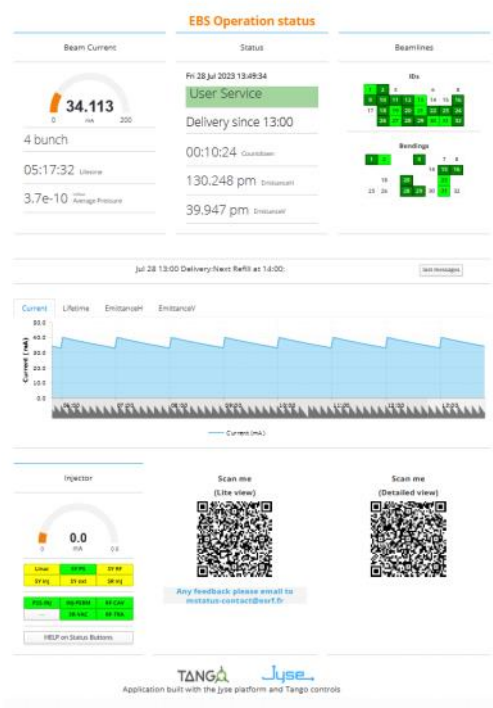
EBS Operation status

Beam Current

34.113
0 mA 200

4 bunch

05:17:32 Lifetime

3.7e-10 Average Pressure

Status

Fri 28 Jul 2023 13:49:34

User Service

Delivery since 13:00

00:10:24 Countdown

130.248 pm EmittanceH

39.947 pm EmittanceV

Beamlines

IDs

Bendings

Jul 28 13:00 Delivery:Next Refill at 14:00:

last messages

Current Lifetime EmittanceH EmittanceV

50.0
40.0
30.0
20.0
10.0
0.0

Current (mA)

Current (mA)

Injector

0.0
0 mA 0.6

Linac
SY RF
SY Inj
SY ext
SR Inj

HELP on Status Buttons

Scan me
(Lite view)

Scan me
(Detailed view)

Any feedback please email to
mstatus-contact@esrf.fr

TANGO Jyse

Application built with the Jyse platform and Tango controls